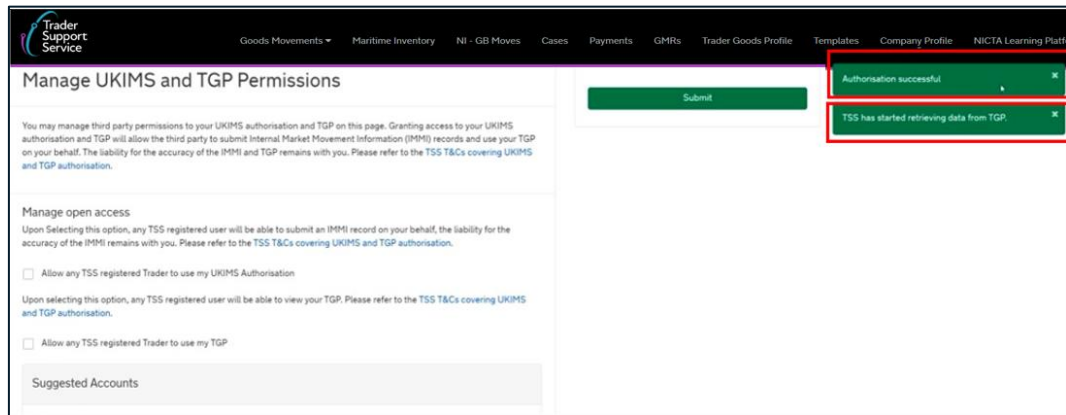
Trader Support Service

Goods Movements ▾ Maritime Inventory NI - GB Moves Cases Payments GMRs Trader Goods Profile Templates Company Profile NICTA Learning Platf

Manage UKIMS and TGP Permissions

You may manage third party permissions to your UKIMS authorisation and TGP on this page. Granting access to your UKIMS authorisation and TGP will allow the third party to submit Internal Market Movement Information (IMMI) records and use your TGP on your behalf. The liability for the accuracy of the IMMI and TGP remains with you. Please refer to the TSS T&Cs covering UKIMS and TGP authorisation.

Manage open access

Upon Selecting this option, any TSS registered user will be able to submit an IMMI record on your behalf, the liability for the accuracy of the IMMI remains with you. Please refer to the TSS T&Cs covering UKIMS and TGP authorisation.

Allow any TSS registered Trader to use my UKIMS Authorisation

Upon selecting this option, any TSS registered user will be able to view your TGP. Please refer to the TSS T&Cs covering UKIMS and TGP authorisation.

Allow any TSS registered Trader to use my TGP

Suggested Accounts

Submit

Authorisation successful ×

TSS has started retrieving data from TGP. ×